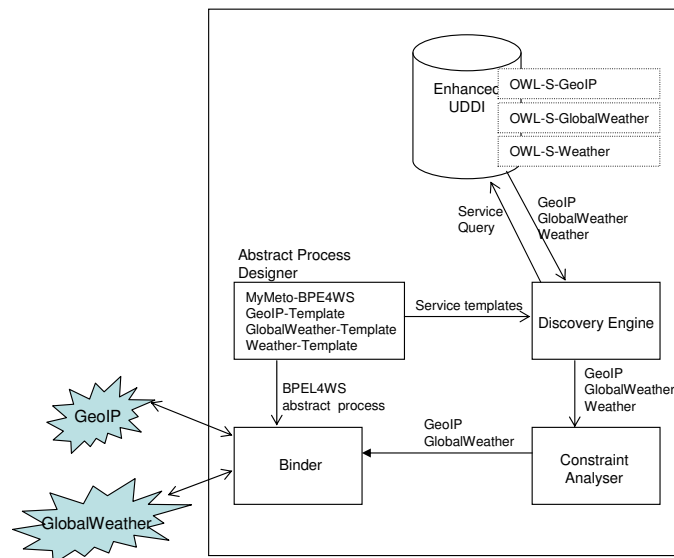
Enhanced UDDI

OWL-S-GeoIP

OWL-S-GlobalWeather

OWL-S-Weather

Service Query

GeoIP
GlobalWeather
Weather

Abstract Process Designer

MyMeto-BPE4WS
GeoIP-Template
GlobalWeather-Template
Weather-Template

Service templates

Discovery Engine

BPEL4WS abstract process

GeoIP
GlobalWeather
Weather

GeoIP

GeoIP
GlobalWeather

Binder

Constraint Analyser

GlobalWeather